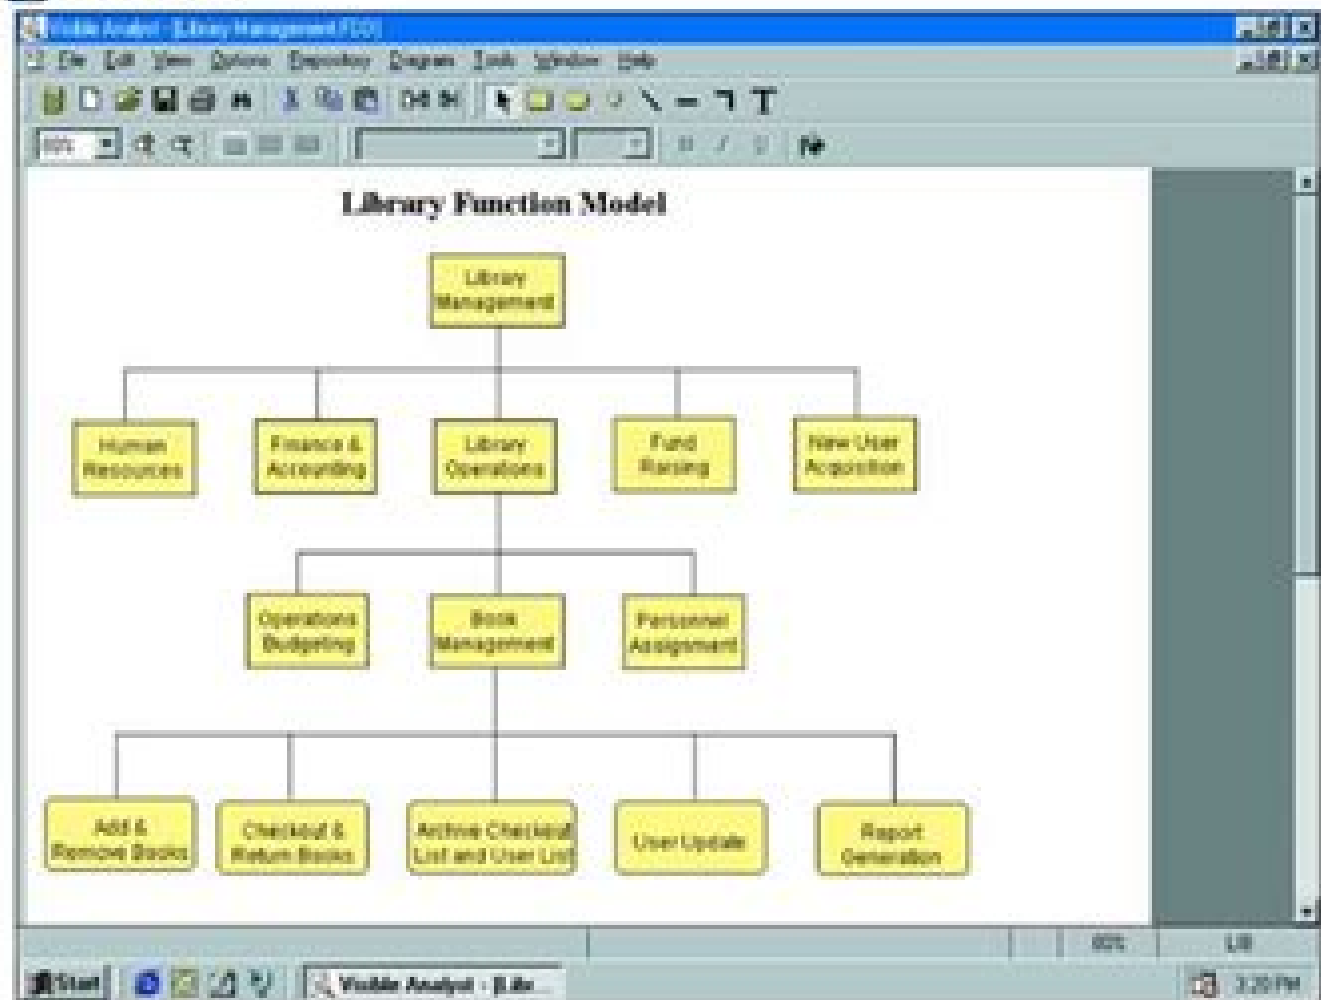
Visible Analyst - [Library Management FDD]

File Edit View Options Repository Diagram Tools Window Help

80%

Library Function Model

Library Management

Human Resources

Finance & Accounting

Library Operations

Fund Raising

New User Acquisition

Operations Budgeting

Book Management

Personnel Assignment

Add & Remove Books

Checkout & Return Books

Archive Checkout List and User List

User Update

Report Generation

80%

LIB

Start

Visible Analyst - [Lib...

3:20 PM